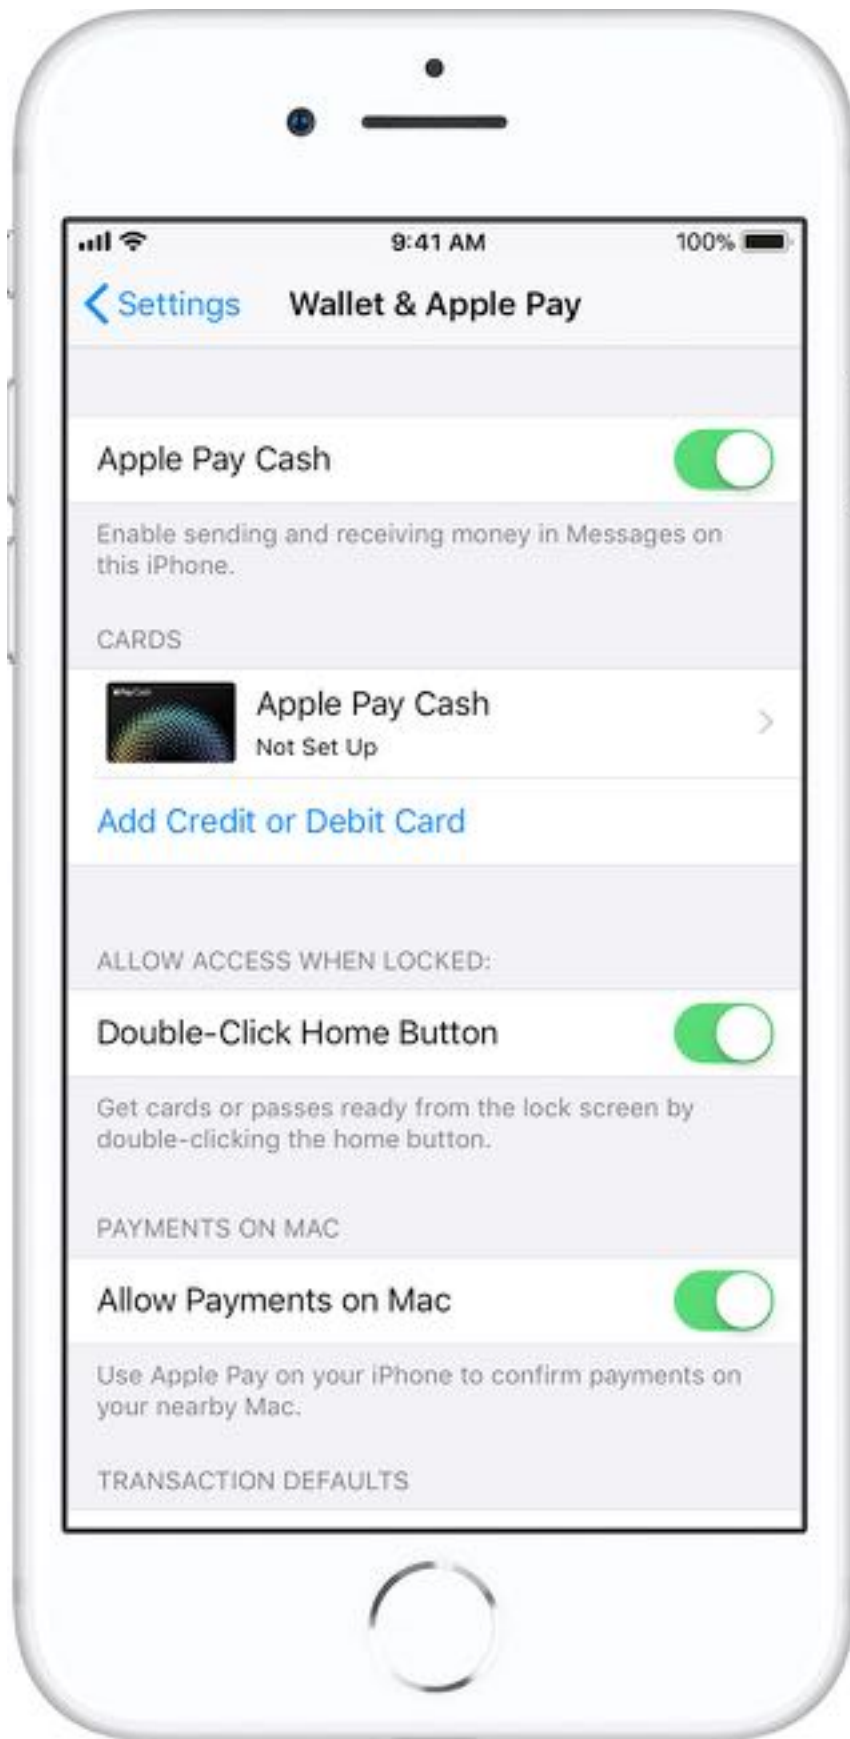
9:41 AM
100%

Settings
Wallet & Apple Pay

Apple Pay Cash

Enable sending and receiving money in Messages on this iPhone.

CARDS

Apple Pay Cash
Not Set Up

Add Credit or Debit Card

ALLOW ACCESS WHEN LOCKED:

Double-Click Home Button

Get cards or passes ready from the lock screen by double-clicking the home button.

PAYMENTS ON MAC

Allow Payments on Mac

Use Apple Pay on your iPhone to confirm payments on your nearby Mac.

TRANSACTION DEFAULTS